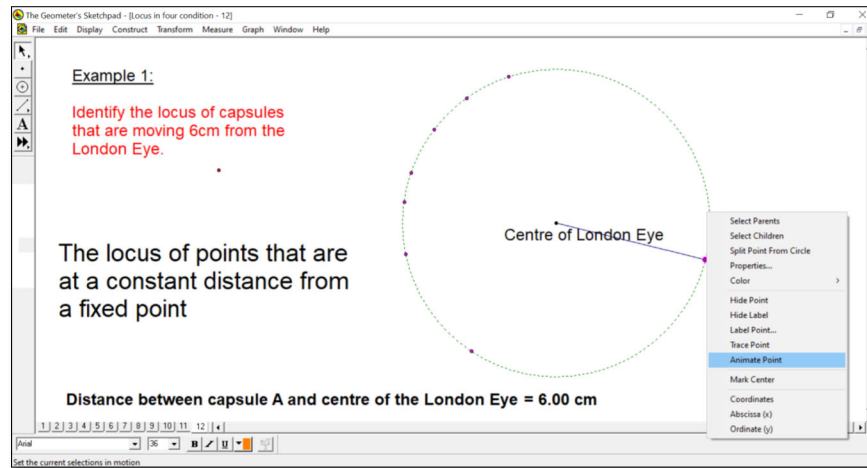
The Geometer's Sketchpad - [Locus in four condition - 12]

File Edit Display Construct Transform Measure Graph Window Help

Example 1:

Identify the locus of capsules that are moving 6cm from the London Eye.

The locus of points that are at a constant distance from a fixed point

Centre of London Eye

Select Parents
Select Children
Split Point From Circle
Properties...
Color
Hide Point
Hide Label
Label Point...
Trace Point
Animate Point
Mark Center
Coordinates
Abscissa (x)
Ordinate (y)

Distance between capsule A and centre of the London Eye = 6.00 cm

1 2 3 4 5 6 7 8 9 10 11 12

Arial 36 B I U

Set the current selections in motion